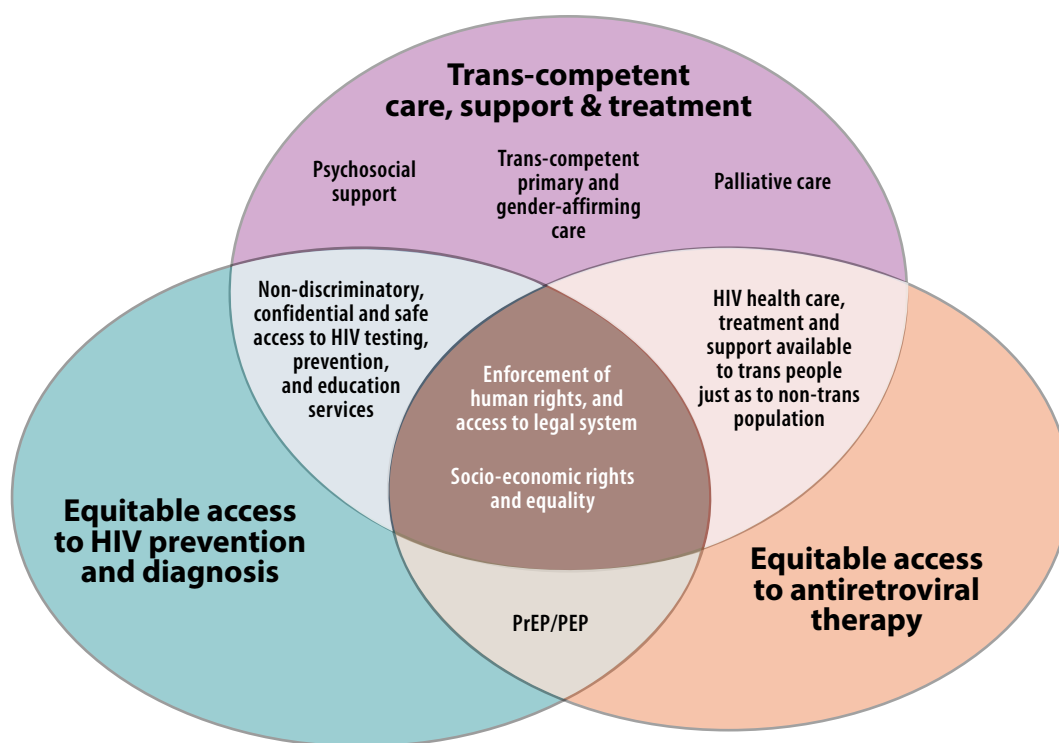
Trans-competent care, support & treatment

Psychosocial support

Trans-competent primary and gender-affirming care

Palliative care

Non-discriminatory, confidential and safe access to HIV testing, prevention, and education services

HIV health care, treatment and support available to trans people just as to non-trans population

Enforcement of human rights, and access to legal system

Socio-economic rights and equality

Equitable access to HIV prevention and diagnosis

Equitable access to antiretroviral therapy

PrEP/PEP